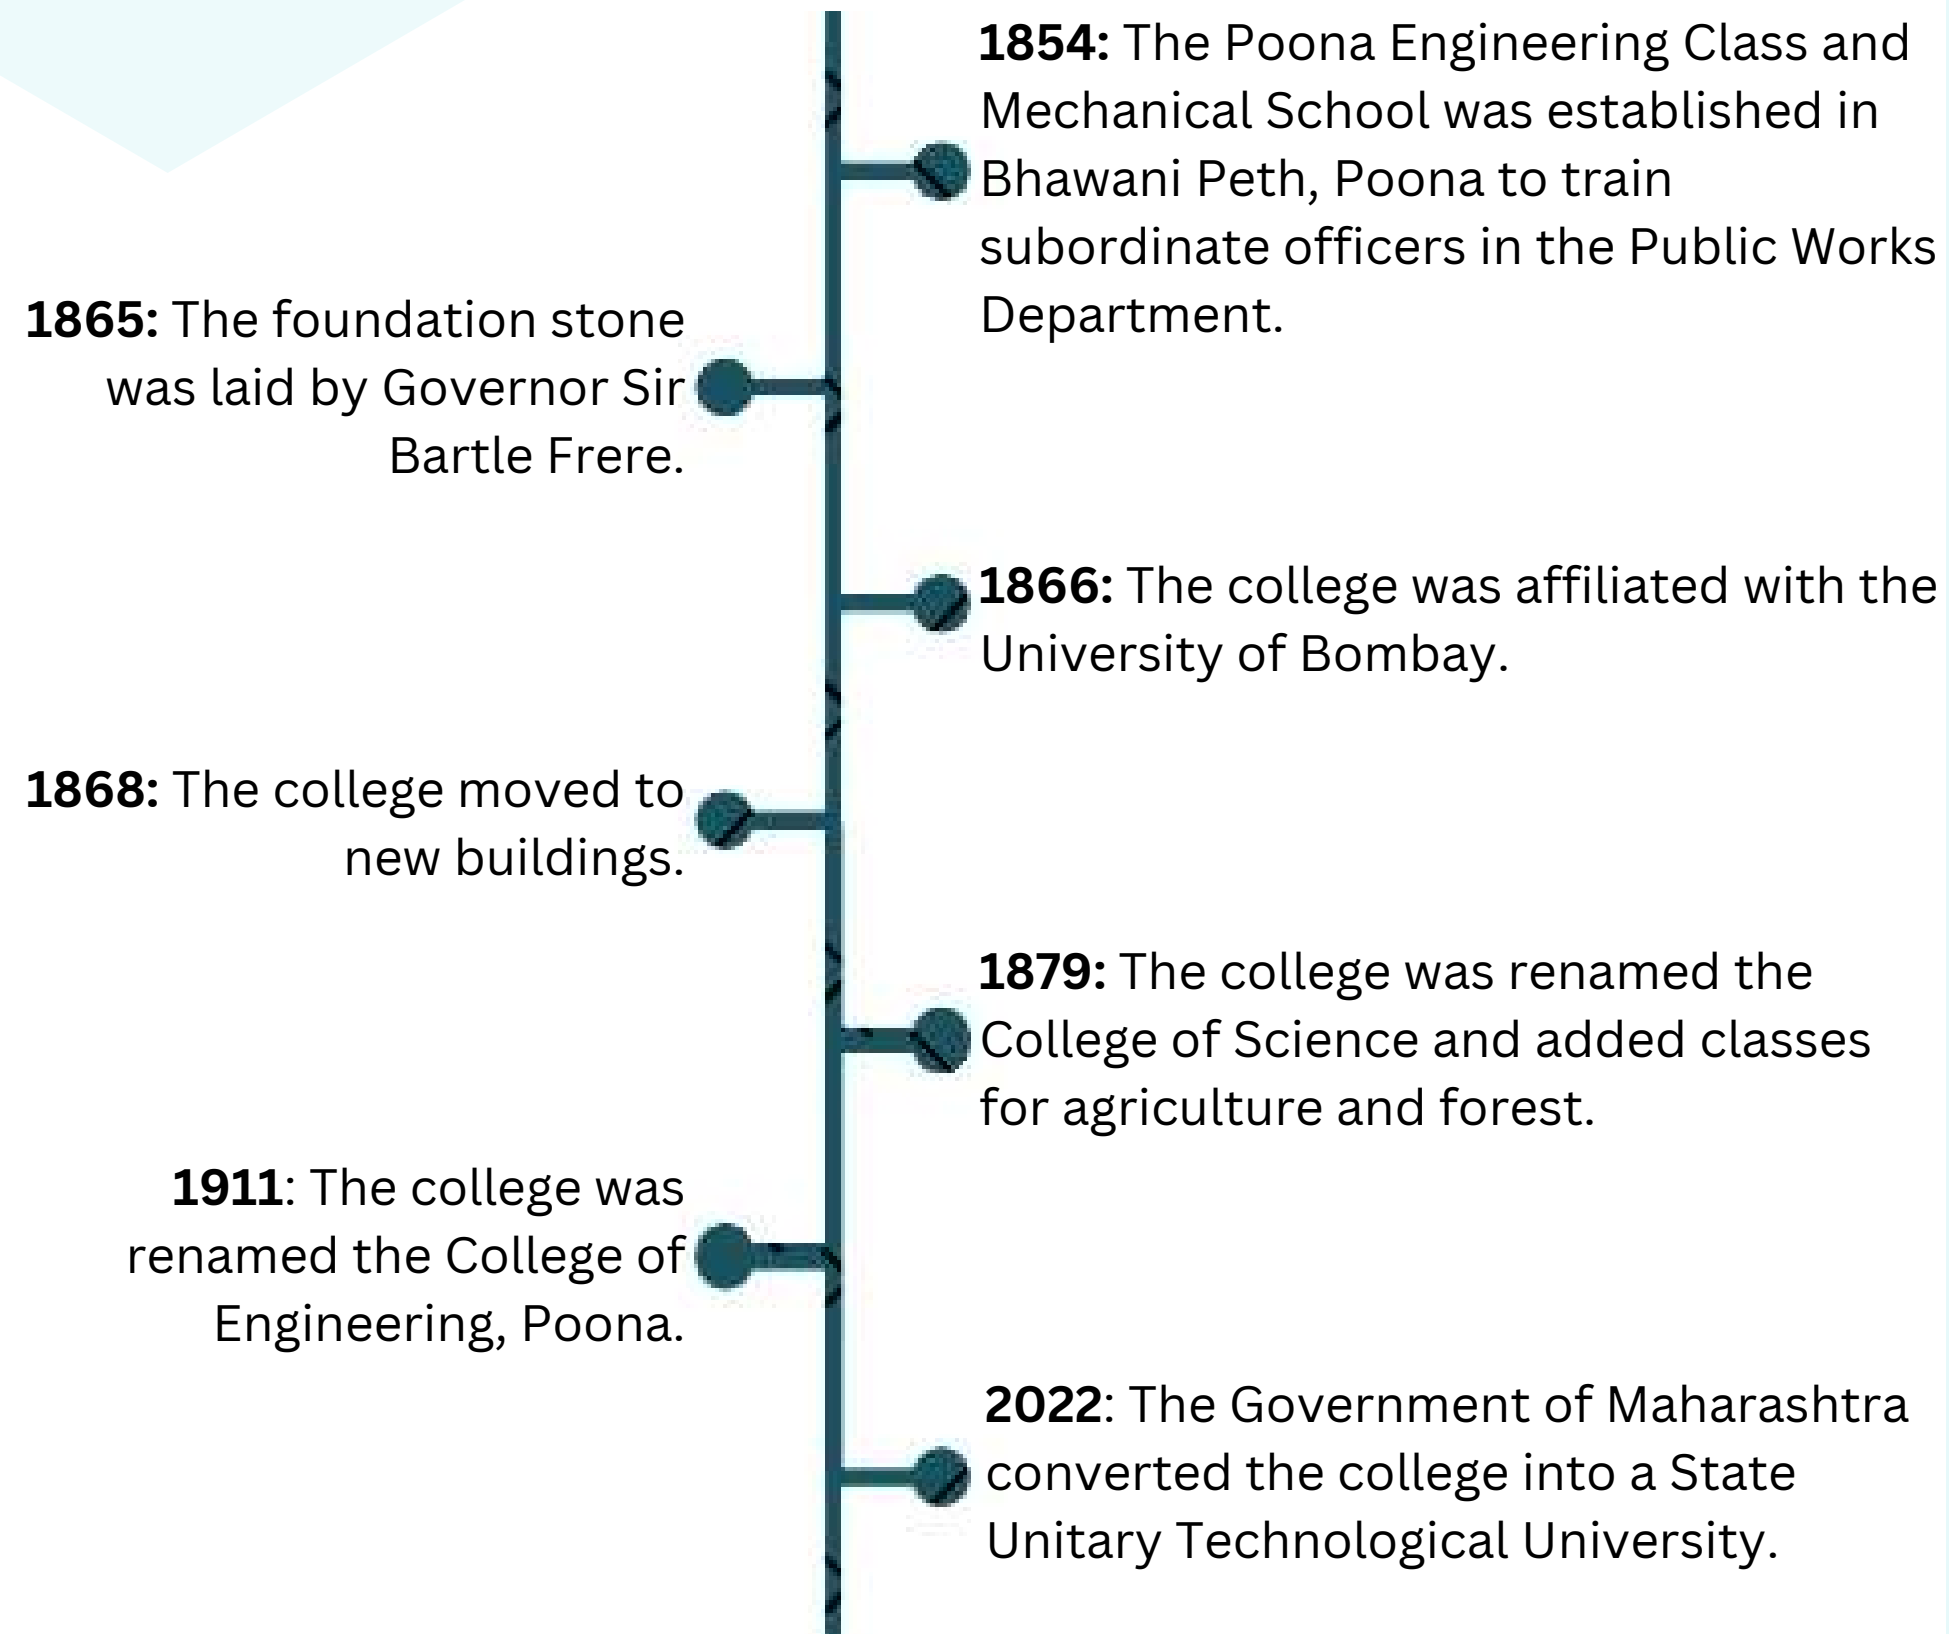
**1854:** The Poona Engineering Class and Mechanical School was established in Bhawani Peth, Poona to train subordinate officers in the Public Works Department.

**1865:** The foundation stone was laid by Governor Sir Bartle Frere.

**1866:** The college was affiliated with the University of Bombay.

**1868:** The college moved to new buildings.

**1879:** The college was renamed the College of Science and added classes for agriculture and forest.

**1911**: The college was renamed the College of Engineering, Poona.

**2022**: The Government of Maharashtra converted the college into a State Unitary Technological University.